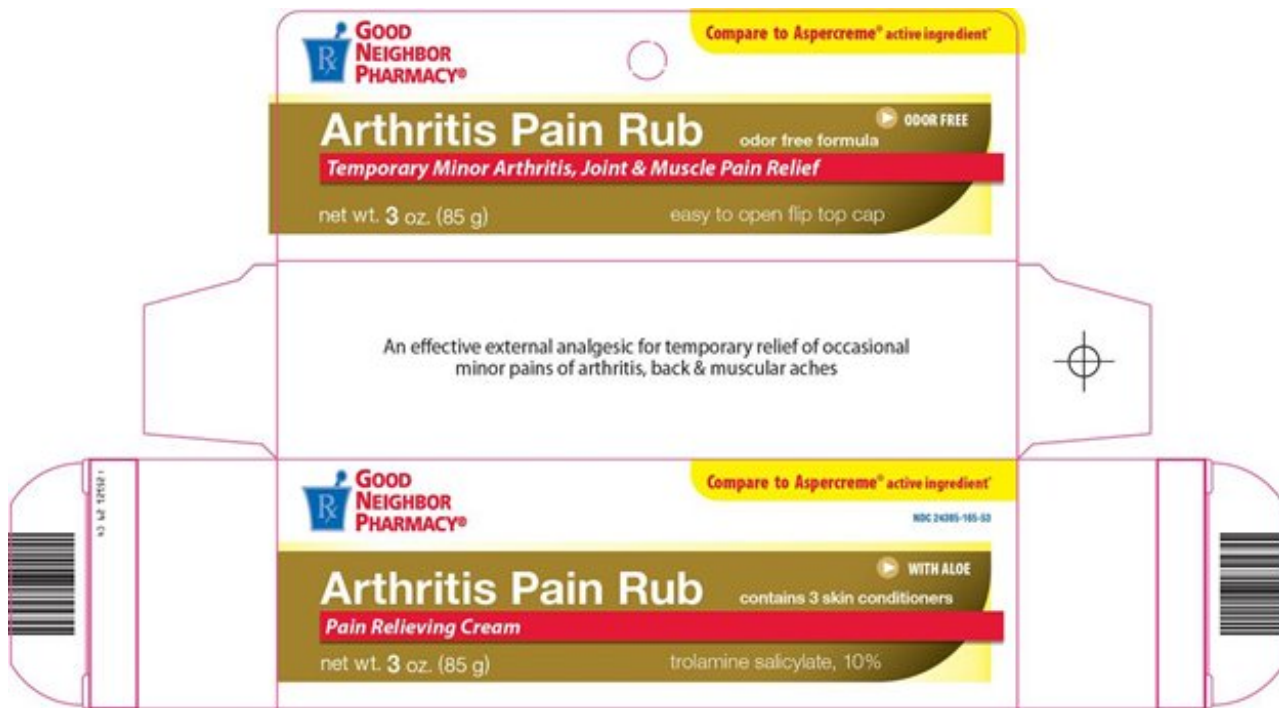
Rx GOOD NEIGHBOR PHARMACY®

Compare to Aspercreme® active ingredient†

Arthritis Pain Rub

odor free formula

ODOR FREE

Temporary Minor Arthritis, Joint & Muscle Pain Relief

net wt. 3 oz. (85 g)

easy to open flip top cap

An effective external analgesic for temporary relief of occasional minor pains of arthritis, back & muscular aches

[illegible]

Rx GOOD NEIGHBOR PHARMACY®

Compare to Aspercreme® active ingredient†

NDC 24385-165-53

Arthritis Pain Rub

WITH ALOE

contains 3 skin conditioners

Pain Relieving Cream

net wt. 3 oz. (85 g)

trolamine salicylate, 10%